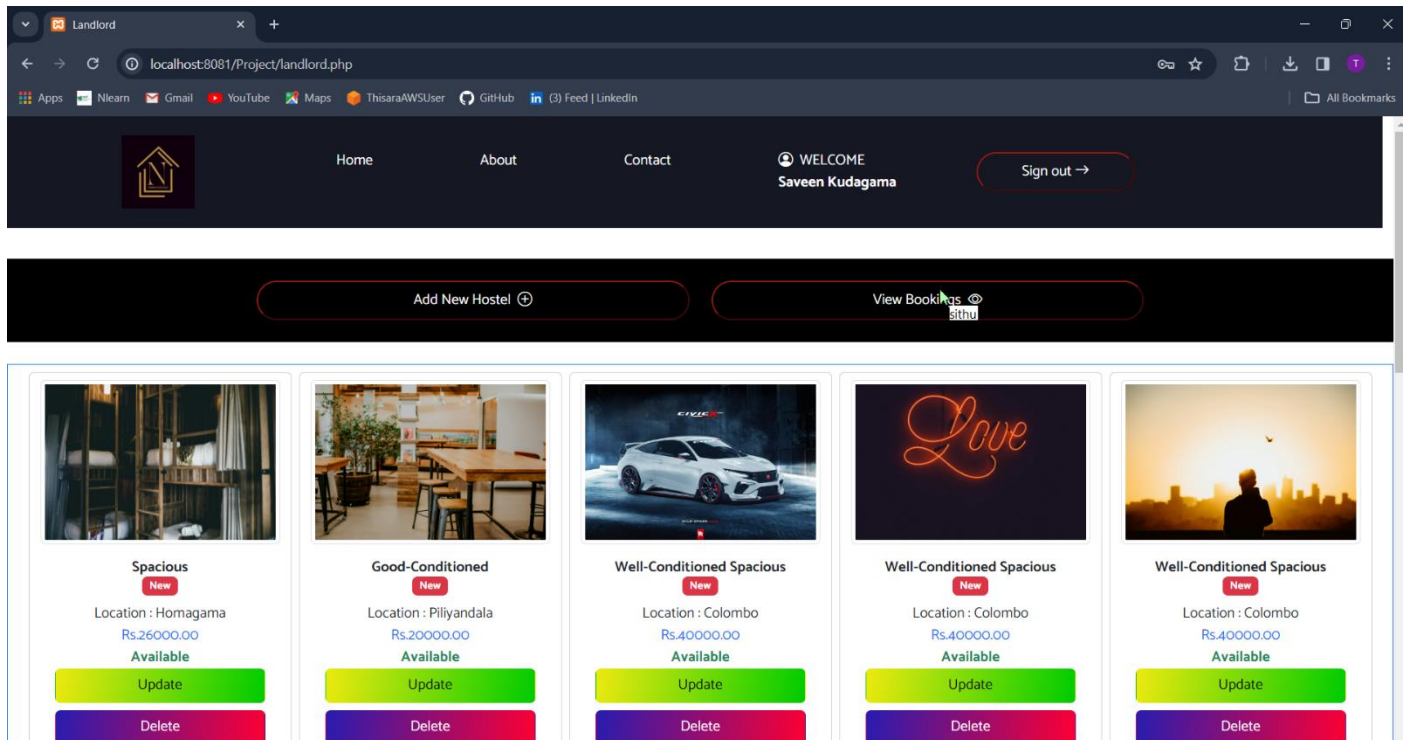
Landlord

localhost:8081/Project/landlord.php

Apps Nlearn Gmail YouTube Maps ThisaraAWSUser GitHub (3) Feed | LinkedIn All Bookmarks

Home About Contact WELCOME Saveen Kudagama Sign out →

Add New Hostel ⊕

View Bookings

sithu

Spacious
New
Location : Homagama
Rs.26000.00
Available
Update
Delete

Good-Conditioned
New
Location : Piliyandala
Rs.20000.00
Available
Update
Delete

Well-Conditioned Spacious
New
Location : Colombo
Rs.40000.00
Available
Update
Delete

Well-Conditioned Spacious
New
Location : Colombo
Rs.40000.00
Available
Update
Delete

Well-Conditioned Spacious
New
Location : Colombo
Rs.40000.00
Available
Update
Delete